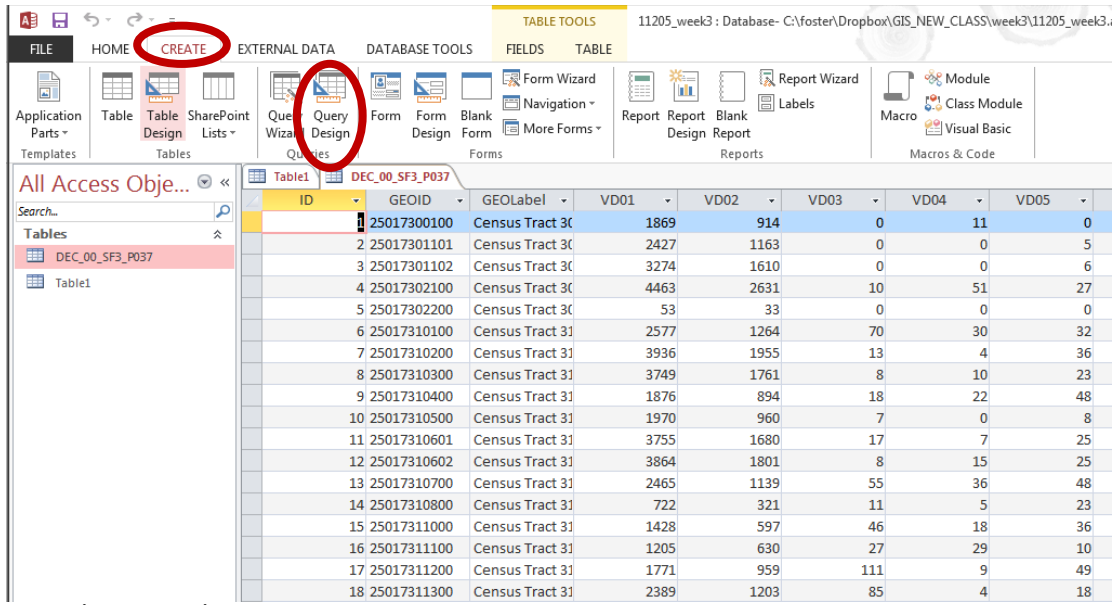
TABLE TOOLS
11205_week3 : Database- C:\foster\Dropbox\GIS_NEW_CLASS\week3\11205_week3.a

FILE HOME CREATE EXTERNAL DATA DATABASE TOOLS FIELDS TABLE

Application Parts
Templates
Table
Table Design
SharePoint Lists
Tables
Query Wizard
Query Design
Queries
Form
Form Design
Blank Form
Form Wizard
Navigation
More Forms
Forms
Report
Report Design
Blank Report
Report Wizard
Labels
Reports
Macro
Module
Class Module
Visual Basic
Macros & Code

All Access Obje...
Search...
Tables
DEC_00_SF3_P037
Table1

Table1
DEC_00_SF3_P037

| ID | GEOID | GEOLabel | VD01 | VD02 | VD03 | VD04 | VD05 |
|---|---|---|---|---|---|---|---|
| 1 | 25017300100 | Census Tract 30 | 1869 | 914 | 0 | 11 | 0 |
| 2 | 25017301101 | Census Tract 30 | 2427 | 1163 | 0 | 0 | 5 |
| 3 | 25017301102 | Census Tract 30 | 3274 | 1610 | 0 | 0 | 6 |
| 4 | 25017302100 | Census Tract 30 | 4463 | 2631 | 10 | 51 | 27 |
| 5 | 25017302200 | Census Tract 30 | 53 | 33 | 0 | 0 | 0 |
| 6 | 25017310100 | Census Tract 31 | 2577 | 1264 | 70 | 30 | 32 |
| 7 | 25017310200 | Census Tract 31 | 3936 | 1955 | 13 | 4 | 36 |
| 8 | 25017310300 | Census Tract 31 | 3749 | 1761 | 8 | 10 | 23 |
| 9 | 25017310400 | Census Tract 31 | 1876 | 894 | 18 | 22 | 48 |
| 10 | 25017310500 | Census Tract 31 | 1970 | 960 | 7 | 0 | 8 |
| 11 | 25017310601 | Census Tract 31 | 3755 | 1680 | 17 | 7 | 25 |
| 12 | 25017310602 | Census Tract 31 | 3864 | 1801 | 8 | 15 | 25 |
| 13 | 25017310700 | Census Tract 31 | 2465 | 1139 | 55 | 36 | 48 |
| 14 | 25017310800 | Census Tract 31 | 722 | 321 | 11 | 5 | 23 |
| 15 | 25017311000 | Census Tract 31 | 1428 | 597 | 46 | 18 | 36 |
| 16 | 25017311100 | Census Tract 31 | 1205 | 630 | 27 | 29 | 10 |
| 17 | 25017311200 | Census Tract 31 | 1771 | 959 | 111 | 9 | 49 |
| 18 | 25017311300 | Census Tract 31 | 2389 | 1203 | 85 | 4 | 18 |